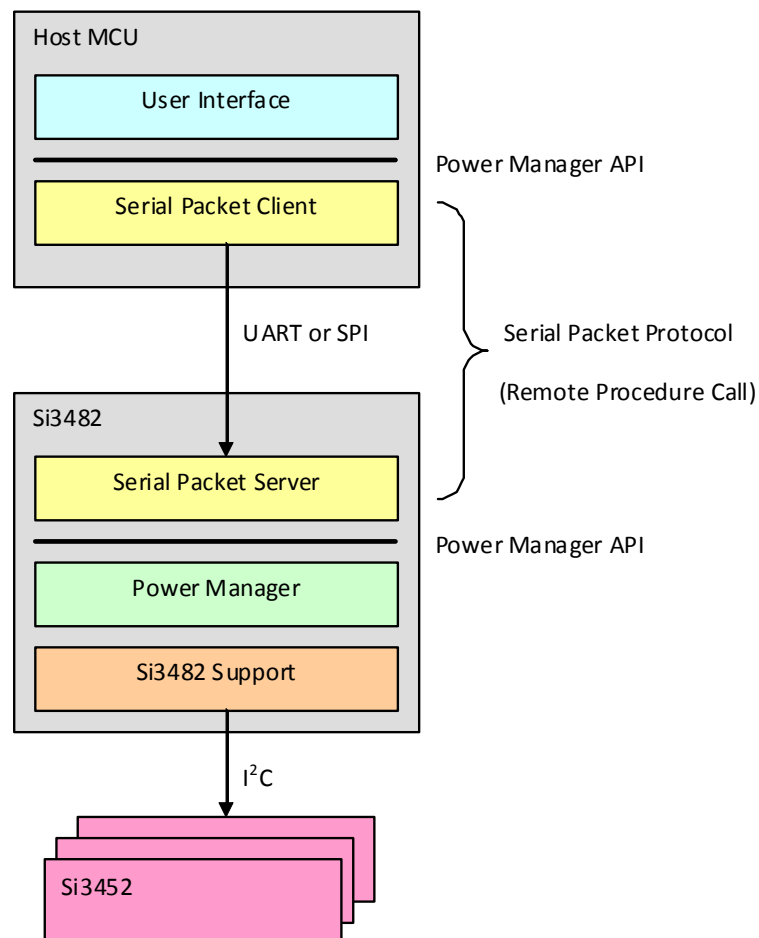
Host MCU

User Interface

Power Manager API

Serial Packet Client

UART or SPI

Serial Packet Protocol

(Remote Procedure Call)

Si3482

Serial Packet Server

Power Manager API

Power Manager

Si3482 Support

$I^2C$

Si3452